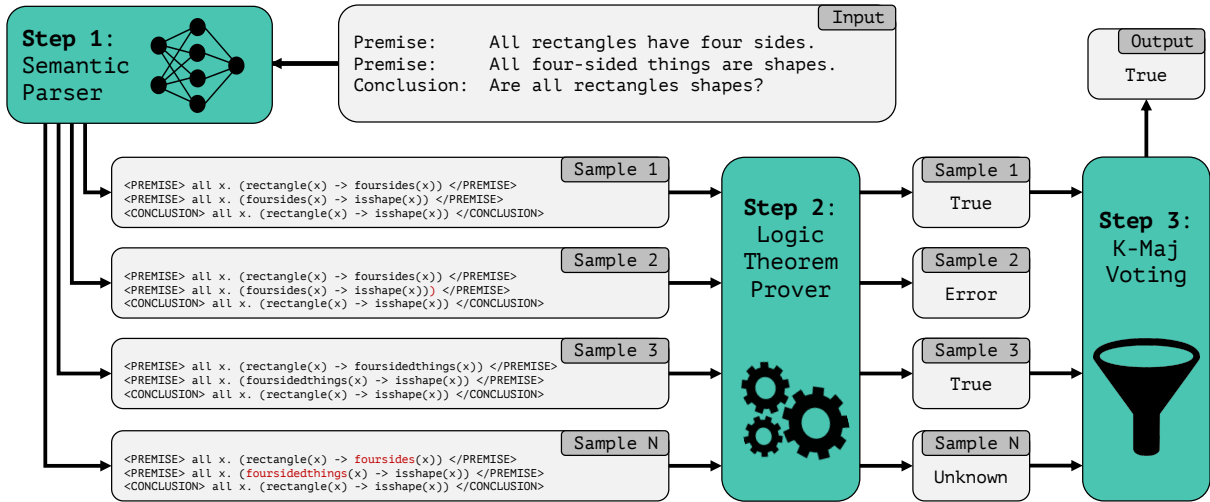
Step 1: Semantic Parser

Input
Premise: All rectangles have four sides.
Premise: All four-sided things are shapes.
Conclusion: Are all rectangles shapes?

Output
True

Sample 1
<PREMISE> all x. (rectangle(x) -> foursides(x)) </PREMISE>
<PREMISE> all x. (foursides(x) -> isshape(x)) </PREMISE>
<CONCLUSION> all x. (rectangle(x) -> isshape(x)) </CONCLUSION>

Sample 2
<PREMISE> all x. (rectangle(x) -> foursides(x)) </PREMISE>
<PREMISE> all x. (foursides(x) -> isshape(x))) </PREMISE>
<CONCLUSION> all x. (rectangle(x) -> isshape(x)) </CONCLUSION>

Sample 3
<PREMISE> all x. (rectangle(x) -> foursidedthings(x)) </PREMISE>
<PREMISE> all x. (foursidedthings(x) -> isshape(x)) </PREMISE>
<CONCLUSION> all x. (rectangle(x) -> isshape(x)) </CONCLUSION>

Sample N
<PREMISE> all x. (rectangle(x) -> foursides(x)) </PREMISE>
<PREMISE> all x. (foursidedthings(x) -> isshape(x)) </PREMISE>
<CONCLUSION> all x. (rectangle(x) -> isshape(x)) </CONCLUSION>

Step 2: Logic Theorem Prover

Sample 1
True

Sample 2
Error

Sample 3
True

Sample N
Unknown

Step 3: K-Maj Voting